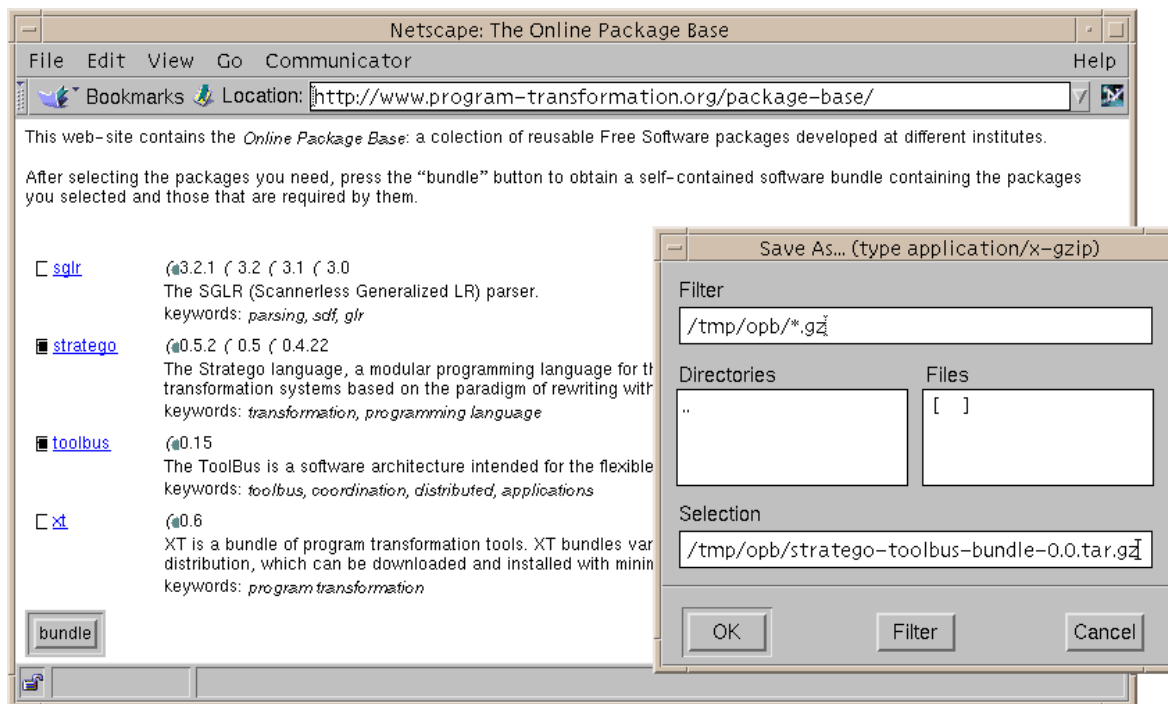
Netscape: The Online Package Base

File Edit View Go Communicator Help

Bookmarks Location: http://www.program-transformation.org/package-base/

This web-site contains the Online Package Base: a colection of reusable Free Software packages developed at different institutes.

After selecting the packages you need, press the "bundle" button to obtain a self-contained software bundle containing the packages you selected and those that are required by them.

sglr 3.2.1 3.2 3.1 3.0
The SGLR (Scannerless Generalized LR) parser.
keywords: parsing, sdf, glr

stratego 0.5.2 0.5 0.4.22
The Stratego language, a modular programming language for th
transformation systems based on the paradigm of rewriting with
keywords: transformation, programming language

toolbus 0.15
The ToolBus is a software architecture intended for the flexible
keywords: toolbus, coordination, distributed, applications

xt 0.6
XT is a bundle of program transformation tools. XT bundles var
distribution, which can be downloaded and installed with minin
keywords: program transformation

bundle

Save As... (type application/x-gzip)

Filter

/tmp/opb/*.gz

Directories

..

Files

[ ]

Selection

/tmp/opb/stratego-toolbus-bundle-0.0.tar.gz

OK Filter Cancel